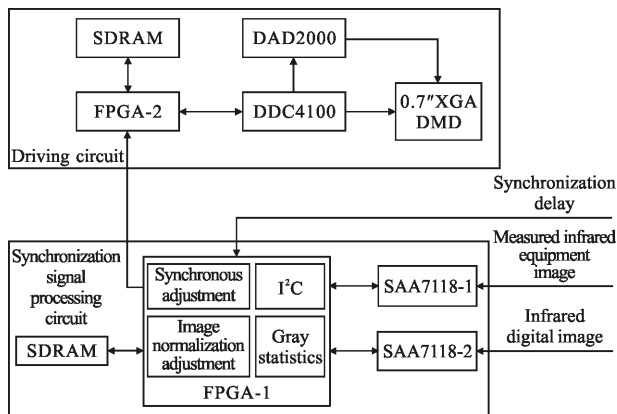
SDRAM

DAD2000

FPGA-2

DDC4100

0.7″XGA DMD

Driving circuit

Synchronization delay

Measured infrared equipment image

Synchronization signal processing circuit

Synchronous adjustment

$I^2C$

SAA7118-1

Infrared digital image

SDRAM

Image normalization adjustment

Gray statistics

SAA7118-2

FPGA-1